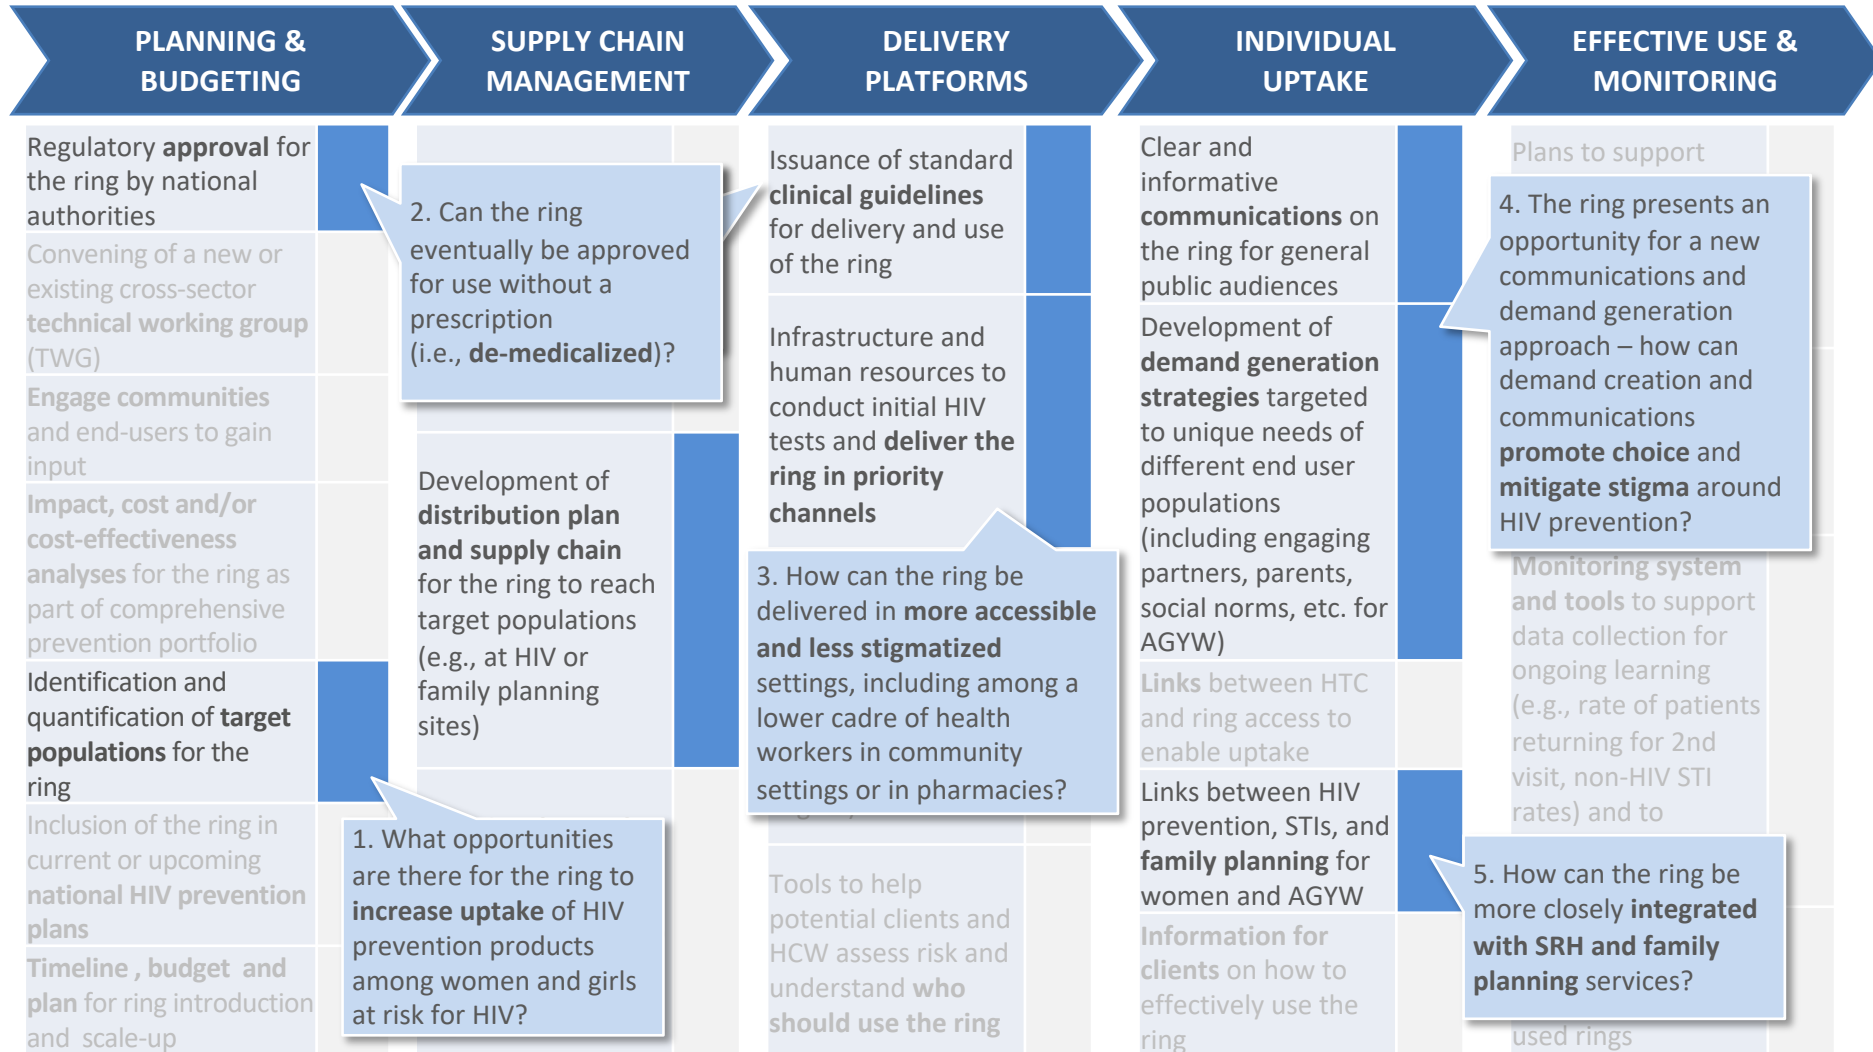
PLANNING & BUDGETING

SUPPLY CHAIN MANAGEMENT

DELIVERY PLATFORMS

INDIVIDUAL UPTAKE

EFFECTIVE USE & MONITORING

Regulatory **approval** for the ring by national authorities

Convening of a new or existing cross-sector **technical working group** (TWG)

**Engage communities** and end-users to gain input

**Impact, cost and/or cost-effectiveness analyses** for the ring as part of comprehensive prevention portfolio

Identification and quantification of **target populations** for the ring

Inclusion of the ring in current or upcoming **national HIV prevention plans**

**Timeline , budget and plan** for ring introduction and scale-up

2. Can the ring eventually be approved for use without a prescription (i.e., **de-medicalized**)?

Development of **distribution plan and supply chain** for the ring to reach target populations (e.g., at HIV or family planning sites)

1. What opportunities are there for the ring to **increase uptake** of HIV prevention products among women and girls at risk for HIV?

Issuance of standard **clinical guidelines** for delivery and use of the ring

Infrastructure and human resources to conduct initial HIV tests and **deliver the ring in priority channels**

3. How can the ring be delivered in **more accessible and less stigmatized** settings, including among a lower cadre of health workers in community settings or in pharmacies?

Tools to help potential clients and HCW assess risk and understand **who should use the ring**

Clear and informative **communications** on the ring for general public audiences

Development of **demand generation strategies** targeted to unique needs of different end user populations (including engaging partners, parents, social norms, etc. for AGYW)

**Links** between HTC and ring access to enable uptake

Links between HIV prevention, STIs, and **family planning** for women and AGYW

**Information for clients** on how to effectively use the ring

Plans to support

4. The ring presents an opportunity for a new communications and demand generation approach – how can demand creation and communications **promote choice** and **mitigate stigma** around HIV prevention?

**Monitoring system and tools** to support data collection for ongoing learning (e.g., rate of patients returning for 2nd visit, non-HIV STI rates) and to

5. How can the ring be more closely **integrated with SRH and family planning** services?

used rings